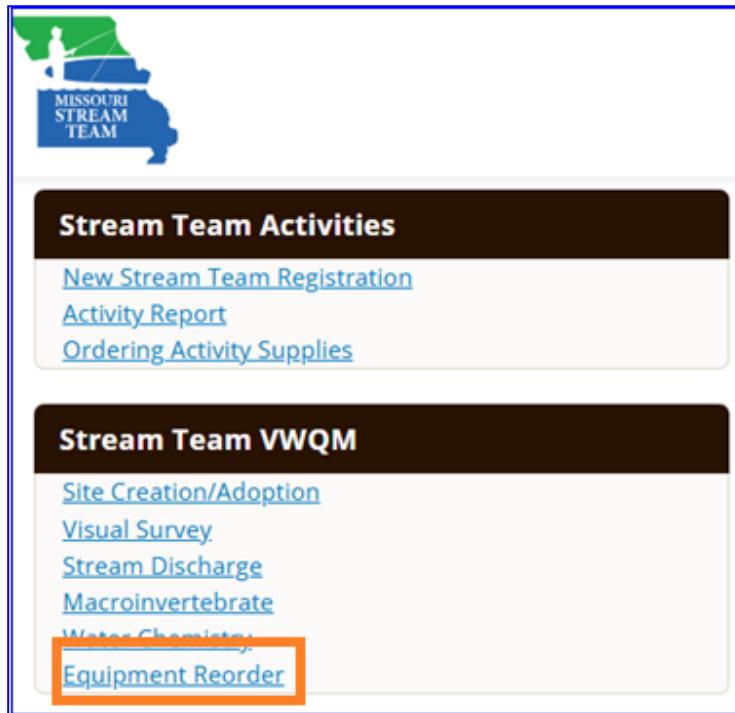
MISSOURI STREAM TEAM

Stream Team Activities

New Stream Team Registration
Activity Report
Ordering Activity Supplies

Stream Team VWQM

Site Creation/Adoption
Visual Survey
Stream Discharge
Macroinvertebrate
Water Chemistry
Equipment Reorder